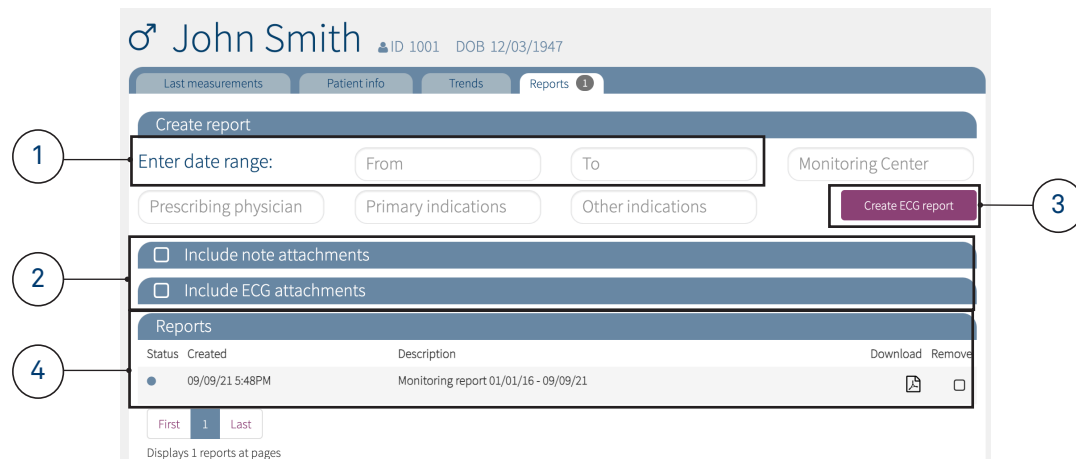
♂ John Smith ID 1001 DOB 12/03/1947

Last measurements | Patient info | Trends | Reports 1

Create report

1

Enter date range: From To Monitoring Center

Prescribing physician Primary indications Other indications

Create ECG report

3

2

Include note attachments

Include ECG attachments

Reports

4

| Status | Created | Description | Download | Remove |
|---|---|---|---|---|
| ● | 09/09/21 5:48PM | Monitoring report 01/01/16 - 09/09/21 | | |

First 1 Last

Displays 1 reports at pages